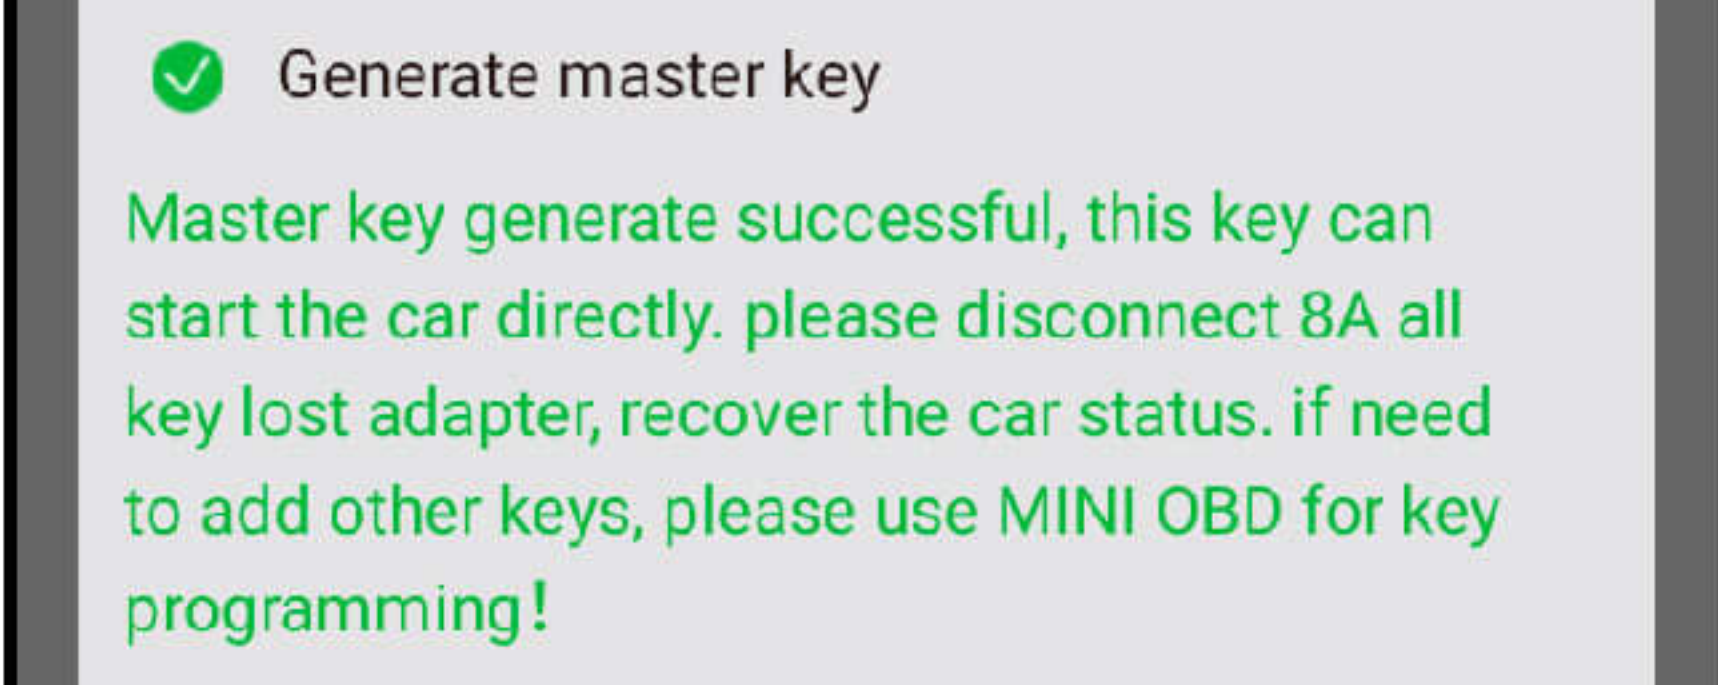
Generate master key

Master key generate successful, this key can start the car directly. please disconnect 8A all key lost adapter, recover the car status. if need to add other keys, please use MINI OBD for key programming！